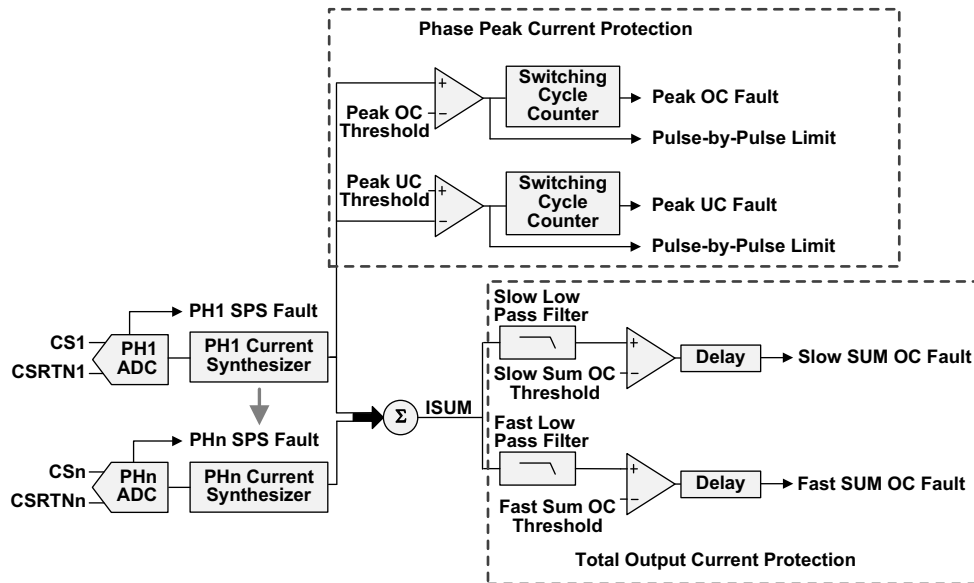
Phase Peak Current Protection

Peak OC Threshold

+
−

Switching Cycle Counter

Peak OC Fault

Pulse-by-Pulse Limit

Peak UC Threshold

+
−

Switching Cycle Counter

Peak UC Fault

Pulse-by-Pulse Limit

PH1 SPS Fault

CS1

CSRTN1

PH1 ADC

PH1 Current Synthesizer

PHn SPS Fault

CSn

CSRTNn

PHn ADC

PHn Current Synthesizer

Σ

ISUM

Slow Low Pass Filter

Slow Sum OC Threshold

+
−

Delay

Slow SUM OC Fault

Fast Low Pass Filter

Fast Sum OC Threshold

+
−

Delay

Fast SUM OC Fault

Total Output Current Protection